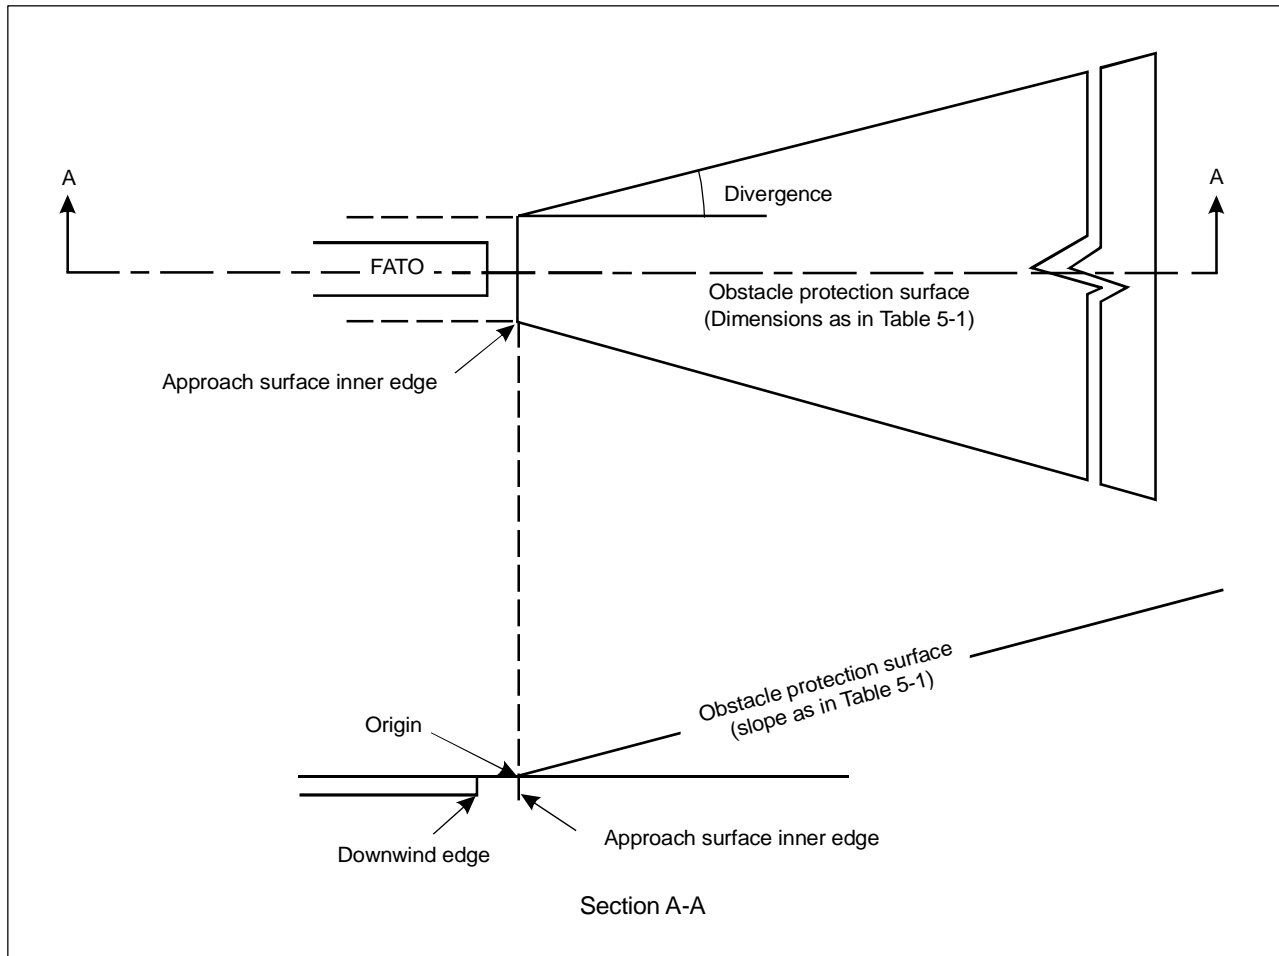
A

A

Divergence

FATO

Obstacle protection surface
(Dimensions as in Table 5-1)

Approach surface inner edge

Obstacle protection surface
(slope as in Table 5-1)

Origin

Downwind edge

Approach surface inner edge

Section A-A